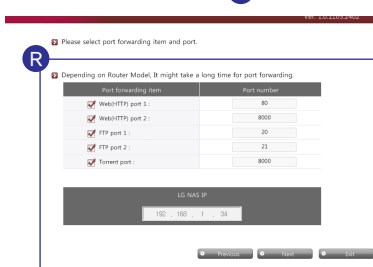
Ver. 1.0.1103.2402

Please select port forwarding item and port.

R

Depending on Router Model, It might take a long time for port forwarding.

| Port forwarding item | Port number |
|---|---|
| Web(HTTP) port 1 : | 80 |
| Web(HTTP) port 2 : | 8000 |
| FTP port 1 : | 20 |
| FTP port 2 : | 21 |
| Torrent port : | 8000 |

LG NAS IP

192 . 168 . 1 . 34

Previous Next Exit